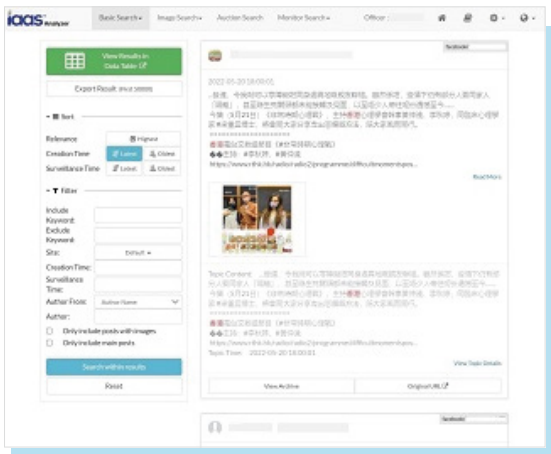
iaas Analyzer

Basic Search▾ Image Search▾ Auction Search Monitor Search▾ Officer

View Results in Data Table

Export Result (max 5000)

▾ Sort

Relevance | Highest
Creation Time | Latest | Oldest
Surveillance Time | Latest | Oldest

▾ Filter

Include Keyword:
Exclude Keyword:
Site: Default
Creation Time:
Surveillance Time:
Author From: Author Name
Author:
Only include posts with images
Only include main posts

Search within results

Reset

facebook

2022-05-20 18:00:01

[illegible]

https://www.rthk.hk/radio/radio2/programme/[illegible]

Read More

Topic Content: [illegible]

https://www.rthk.hk/radio/radio2/programme/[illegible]

Topic Time: 2022-05-20 18:00:01

View Topic Details

View Archive | Original URL

facebook